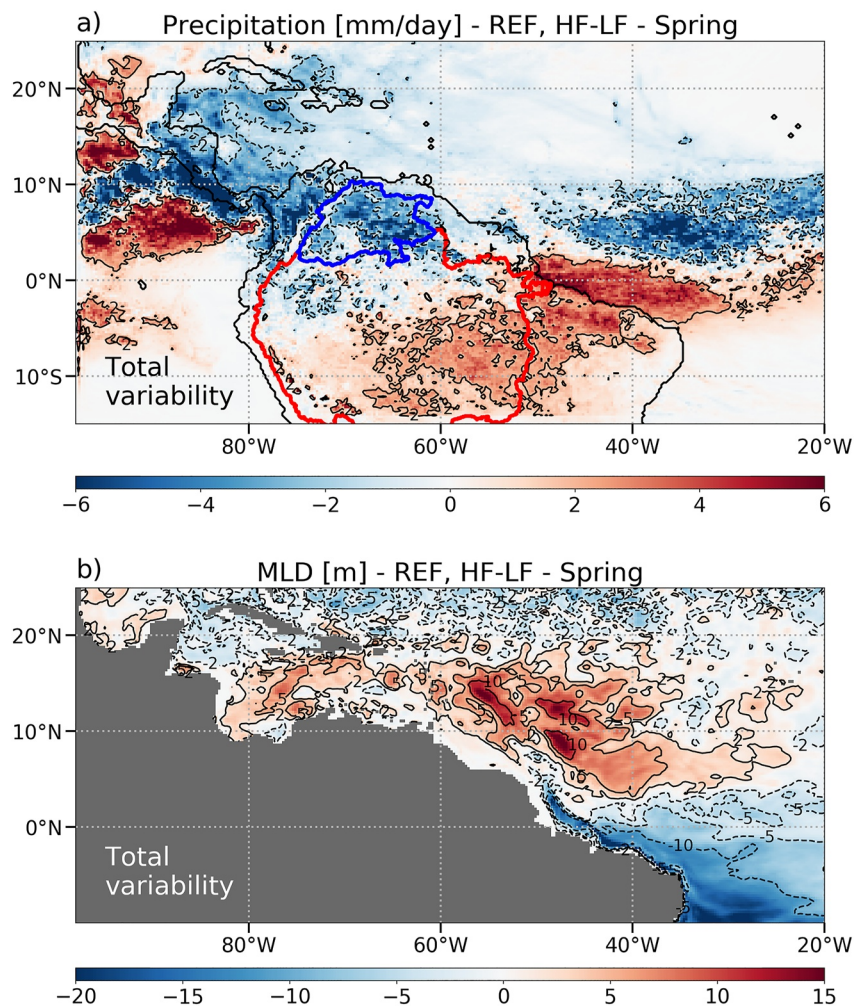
a) Precipitation [mm/day] - REF, HF-LF - Spring

20°N
10°N
0°N
10°S

Total variability

80°W 60°W 40°W 20°W

−6 −4 −2 0 2 4 6

b) MLD [m] - REF, HF-LF - Spring

20°N
10°N
0°N

Total variability

10
10
10
2
5
5
-10
-5
-5

80°W 60°W 40°W 20°W

−20 −15 −10 −5 0 5 10 15